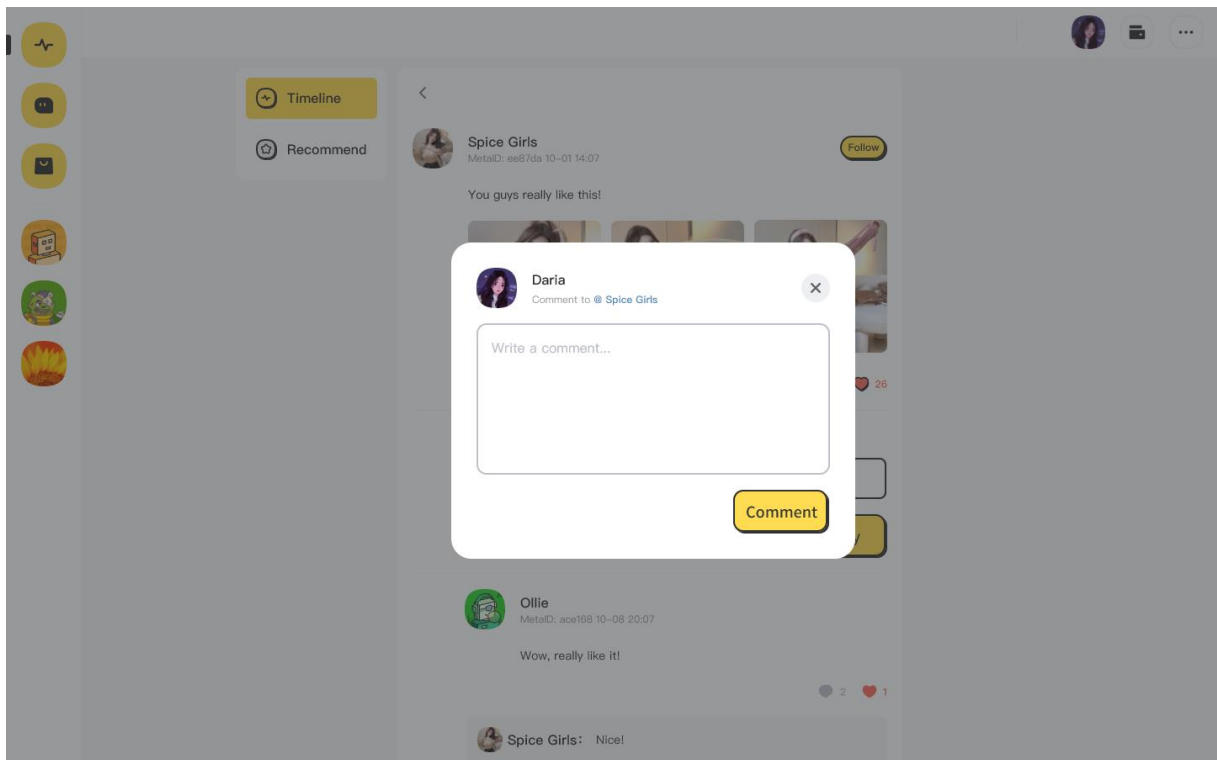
Timeline

Recommend

Spice Girls
MetaID: ee87da 10-01 14:07

Follow

You guys really like this!

26

Daria
Comment to @ Spice Girls

Write a comment...

Comment

Ollie
MetaID: ace168 10-08 20:07

Wow, really like it!

2 1

Spice Girls: Nice!